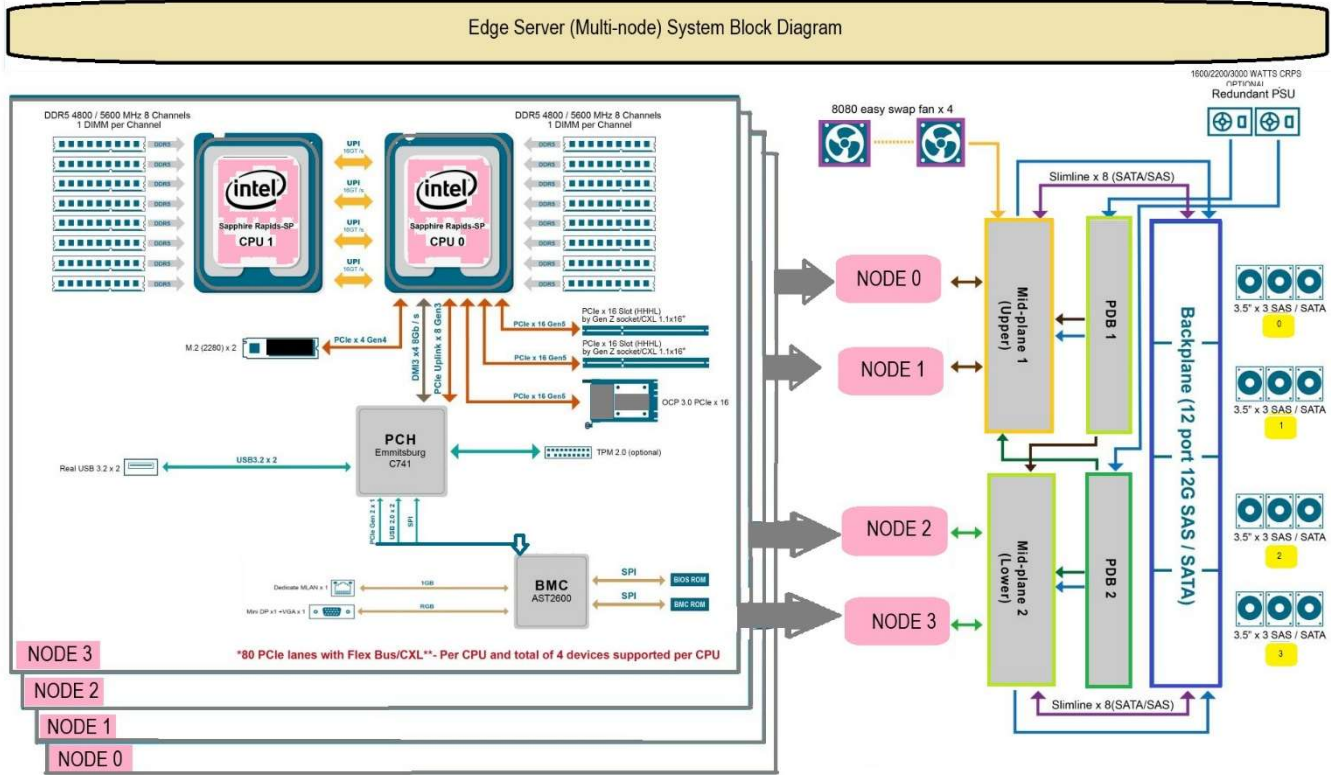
Edge Server (Multi-node) System Block Diagram

DDR5 4800 / 5600 MHz 8 Channels
1 DIMM per Channel

DDR5
DDR5
DDR5
DDR5
DDR5
DDR5
DDR5
DDR5

intel
Sapphire Rapids-SP
CPU 1

UPI
16GT/s
UPI
16GT/s
UPI
16GT/s
UPI
16GT/s

intel
Sapphire Rapids-SP
CPU 0

DDR5 4800 / 5600 MHz 8 Channels
1 DIMM per Channel

DDR5
DDR5
DDR5
DDR5
DDR5
DDR5
DDR5
DDR5

M.2 (2280) x 2
PCIe x 4 Gen4
DMI3 x4 8Gb / s
PCIe Uplink x 8 Gen3
PCIe x 16 Gen5
PCIe x 16 Slot (HHHL) by Gen Z socket/CXL 1.1x16"
PCIe x 16 Gen5
PCIe x 16 Slot (HHHL) by Gen Z socket/CXL 1.1x16"
PCIe x 16 Gen5
OCP 3.0 PCIe x 16

PCH
Emmitsburg
C741

Real USB 3.2 x 2
USB3.2 x 2
TPM 2.0 (optional)

PCIe Gen 2 x 1
USB 2.0 x 2
SPI

Dedicate MLAN x 1
1GB
Mini DP x1 +VGA x 1
RGB

BMC
AST2600
SPI
BIOS ROM
SPI
BMC ROM

*80 PCIe lanes with Flex Bus/CXL**- Per CPU and total of 4 devices supported per CPU

NODE 3
NODE 2
NODE 1
NODE 0

8080 easy swap fan x 4
1600/2200/3000 WATTS CRPS OPTIONAL
Redundant PSU

Slimline x 8 (SATA/SAS)

NODE 0
NODE 1
NODE 2
NODE 3

Mid-plane 1 (Upper)
PDB 1
Mid-plane 2 (Lower)
PDB 2
Backplane (12 port 12G SAS / SATA)

3.5" x 3 SAS / SATA
0
3.5" x 3 SAS / SATA
1
3.5" x 3 SAS / SATA
2
3.5" x 3 SAS / SATA
3

Slimline x 8(SATA/SAS)